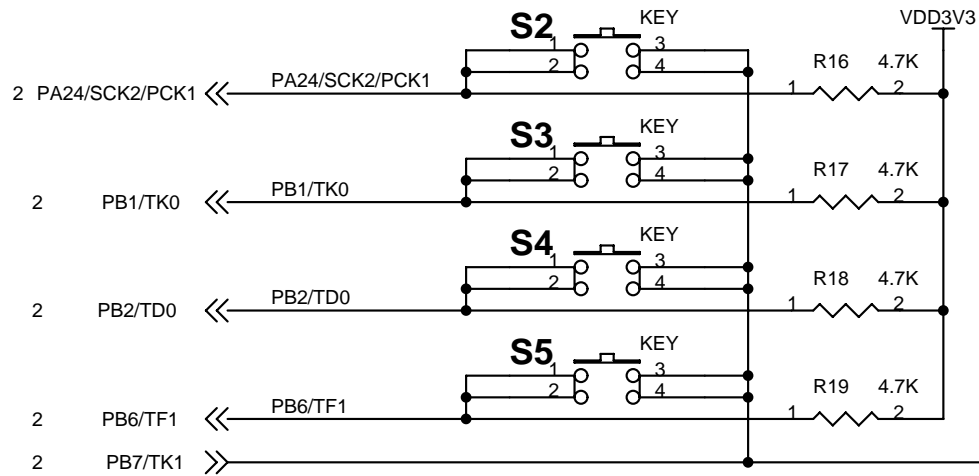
S2 KEY
VDD3V3
1 3
2 4
R16 4.7K
2 PA24/SCK2/PCK1
PA24/SCK2/PCK1
1 2

S3 KEY
1 3
2 4
R17 4.7K
2 PB1/TK0
PB1/TK0
1 2

S4 KEY
1 3
2 4
R18 4.7K
2 PB2/TD0
PB2/TD0
1 2

S5 KEY
1 3
2 4
R19 4.7K
2 PB6/TF1
PB6/TF1
1 2

2 PB7/TK1